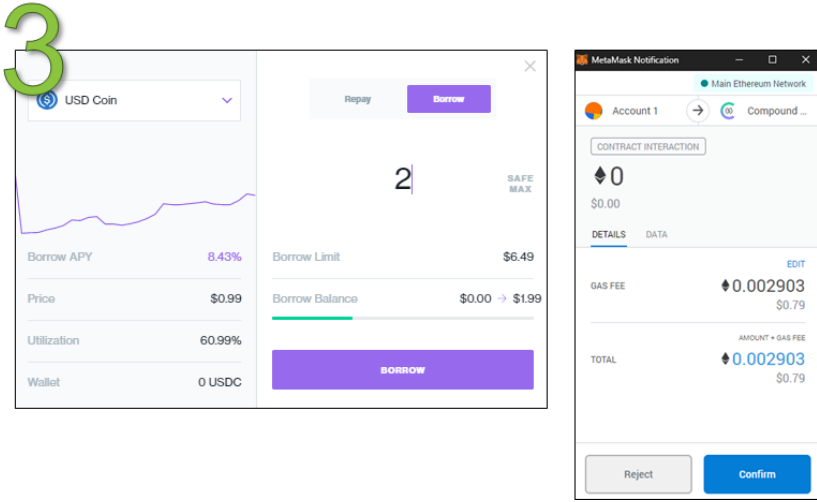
3

USD Coin

Repay Borrow

2

SAFE MAX

Borrow APY 8.43%

Price $0.99

Utilization 60.99%

Wallet 0 USDC

Borrow Limit $6.49

Borrow Balance $0.00 → $1.99

BORROW

MetaMask Notification

Main Ethereum Network

Account 1

Compound ...

CONTRACT INTERACTION

0

$0.00

DETAILS DATA

EDIT

GAS FEE 0.002903

$0.79

AMOUNT + GAS FEE

TOTAL 0.002903

$0.79

Reject

Confirm